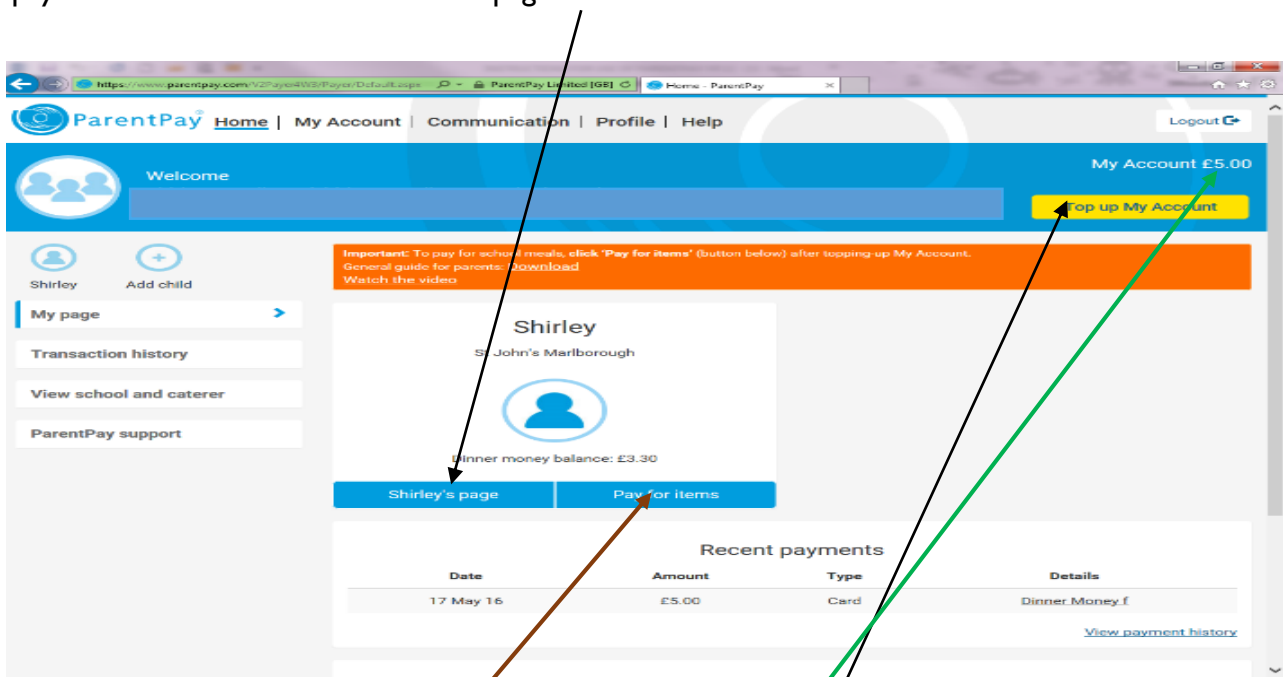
https://www.parentpay.com/V2Payer4W3/Payer/Default.aspx
ParentPay Limited [GB]
Home - ParentPay

ParentPay Home | My Account | Communication | Profile | Help

Logout

Welcome

My Account £5.00

Top up My Account

Shirley

Add child

My page

Transaction history

View school and caterer

ParentPay support

Important: To pay for school meals, click 'Pay for items' (button below) after topping-up My Account.
General guide for parents: Download
Watch the video

Shirley

St John's Marlborough

Dinner money balance: £3.30

Shirley's page

Pay for items

Recent payments

| Date | Amount | Type | Details |
|---|---|---|---|
| 17 May 16 | £5.00 | Card | Dinner Money f |

View payment history